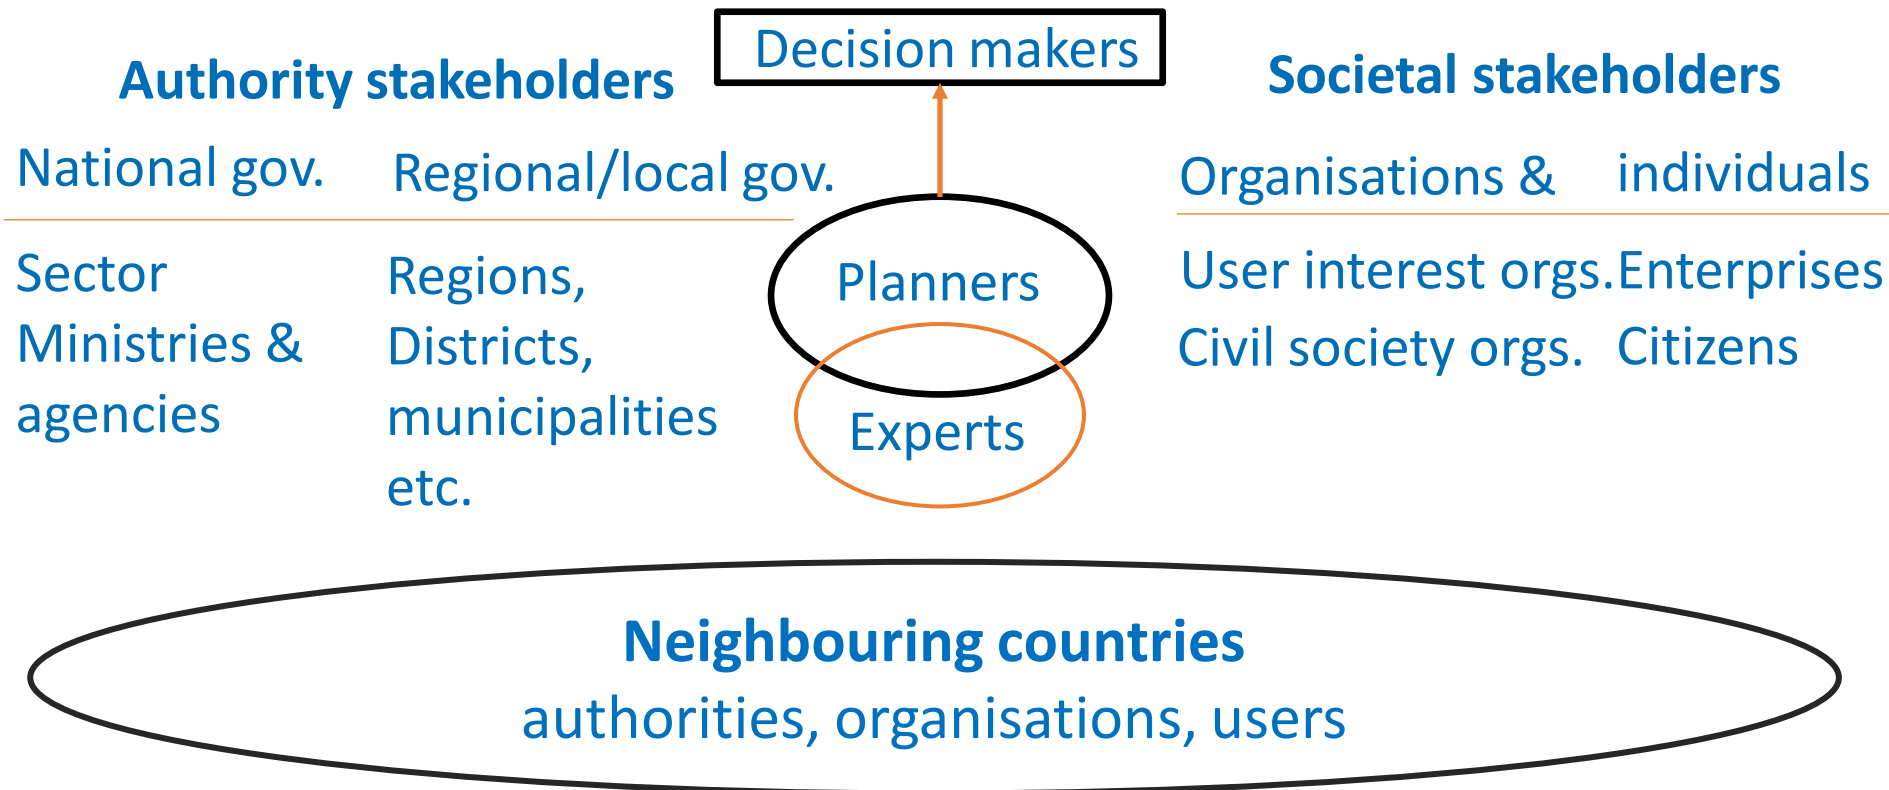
Decision makers

Authority stakeholders

National gov.
Sector Ministries & agencies

Regional/local gov.
Regions, Districts, municipalities etc.

Planners

Experts

Societal stakeholders

Organisations &
User interest orgs.
Civil society orgs.

individuals
Enterprises
Citizens

Neighbouring countries
authorities, organisations, users